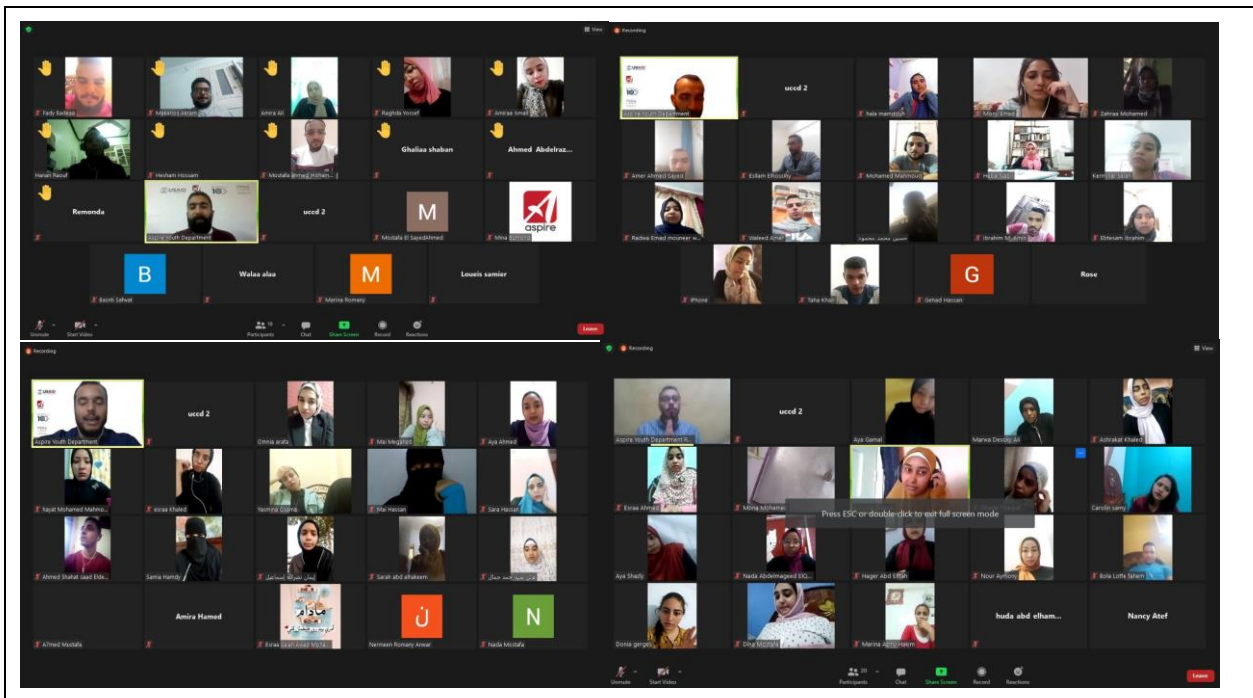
View

Fady Radwan
Mokhtar Akram
Amira Ali
Raghda Yosef
Amirah Ismail
Hanan Raouf
Hesham Hossam
Mostafa Ahmed Mohamed
Ghaliaa shaban
Ahmed Abdelraz...
Remonda
Aspire Youth Department
uccd 2
M
Mostafa El SayedAhmed
aspire
Mina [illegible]
B
Bassem Safwat
Walaa alaa
M
Marina Romany
Loueis samier

Unmute Start Video Participants 19 Chat Share Screen Record Reactions Leave

Recording
Aspire Youth Department
uccd 2
hala mamdouh
Menna Emad
Zahraa Mohamed
Amer Ahmed Sayed
Eslam Elhosiny
Mohamed Mahmoud
Hajar Said
Kenzi Adel
Radwa Emad mouneer m...
Waleed Amer
حسين محمد محمود
Ibrahim Mohamed
Ebtesam Ibrahim
iPhone
Taha Khair
G
Gehad Hassan
Rose

Recording
Aspire Youth Department
uccd 2
Omnia arafa
Mai Megahed
Aya Ahmed
Nayat Mohamed Mahmo...
esraa Khaled
Yasmine Osama
Mai Hassan
Sara Hassan
Ahmed Shabat saad Elde...
Samia Hamdy
إيمان نصرالله إسماعيل
Sarah abd alhakeem
ذكرى عبد الحميد جمال
Ahmed Mostafa
Amira Hamed
Esraa Salah Awad Mosta...
ن
Nermeen Romany Anwar
N
Nada Mostafa

Recording
View
Aspire Youth Department R...
uccd 2
Aya Gamal
Marwa Desoky Ali
Ashrakat Khaled
Esraa Ahmed
Mina Mohamed
Press ESC or double-click to exit full screen mode
Carolin samy
Aya Shady
Nada Abdelmageed ELQ...
Hager Abd Elfath
Nour Ayman
Bola Lotfe fahem
Donia gerges
Dina Mostafa
Marina Agmy Hakim
huda abd elham...
Nancy Atef

Unmute Start Video Participants 20 Chat Share Screen Record Reactions Leave